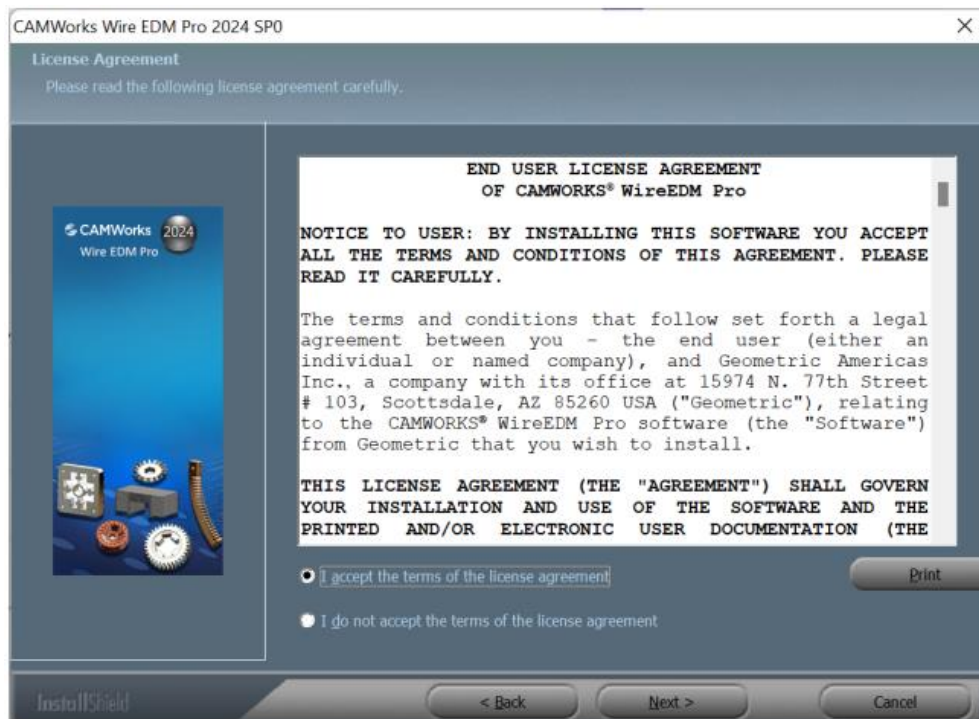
CAMWorks Wire EDM Pro 2024 SP0

License Agreement
Please read the following license agreement carefully.

CAMWorks 2024
Wire EDM Pro

END USER LICENSE AGREEMENT
OF CAMWORKS® WireEDM Pro

NOTICE TO USER: BY INSTALLING THIS SOFTWARE YOU ACCEPT ALL THE TERMS AND CONDITIONS OF THIS AGREEMENT. PLEASE READ IT CAREFULLY.

The terms and conditions that follow set forth a legal agreement between you - the end user (either an individual or named company), and Geometric Americas Inc., a company with its office at 15974 N. 77th Street # 103, Scottsdale, AZ 85260 USA ("Geometric"), relating to the CAMWORKS® WireEDM Pro software (the "Software") from Geometric that you wish to install.

THIS LICENSE AGREEMENT (THE "AGREEMENT") SHALL GOVERN YOUR INSTALLATION AND USE OF THE SOFTWARE AND THE PRINTED AND/OR ELECTRONIC USER DOCUMENTATION (THE

I accept the terms of the license agreement

Print

I do not accept the terms of the license agreement

InstallShield

< Back

Next >

Cancel